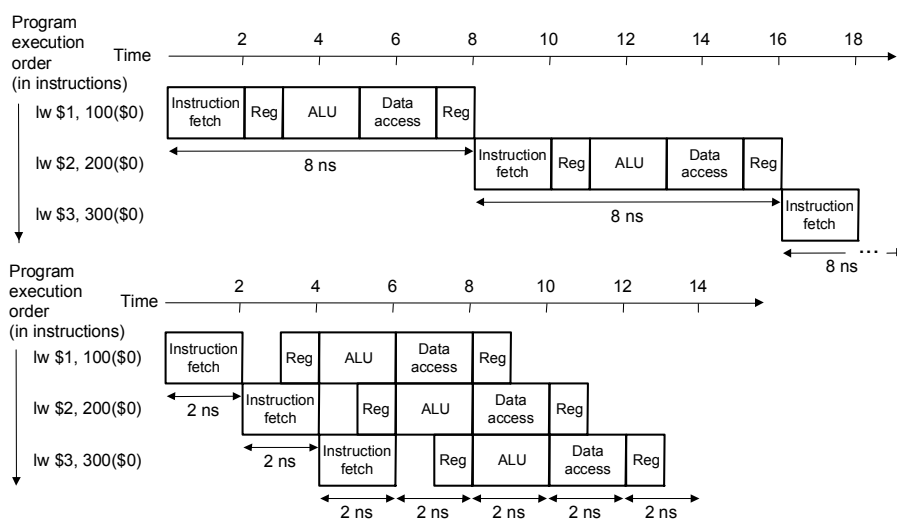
Program execution order (in instructions)

Time 2 4 6 8 10 12 14 16 18

lw \$1, 100(\$0) Instruction fetch Reg ALU Data access Reg

8 ns

lw \$2, 200(\$0) Instruction fetch Reg ALU Data access Reg

8 ns

lw \$3, 300(\$0) Instruction fetch

...

8 ns

Program execution order (in instructions)

Time 2 4 6 8 10 12 14

lw \$1, 100(\$0) Instruction fetch Reg ALU Data access Reg

2 ns

lw \$2, 200(\$0) Instruction fetch Reg ALU Data access Reg

2 ns

lw \$3, 300(\$0) Instruction fetch Reg ALU Data access Reg

2 ns 2 ns 2 ns 2 ns 2 ns